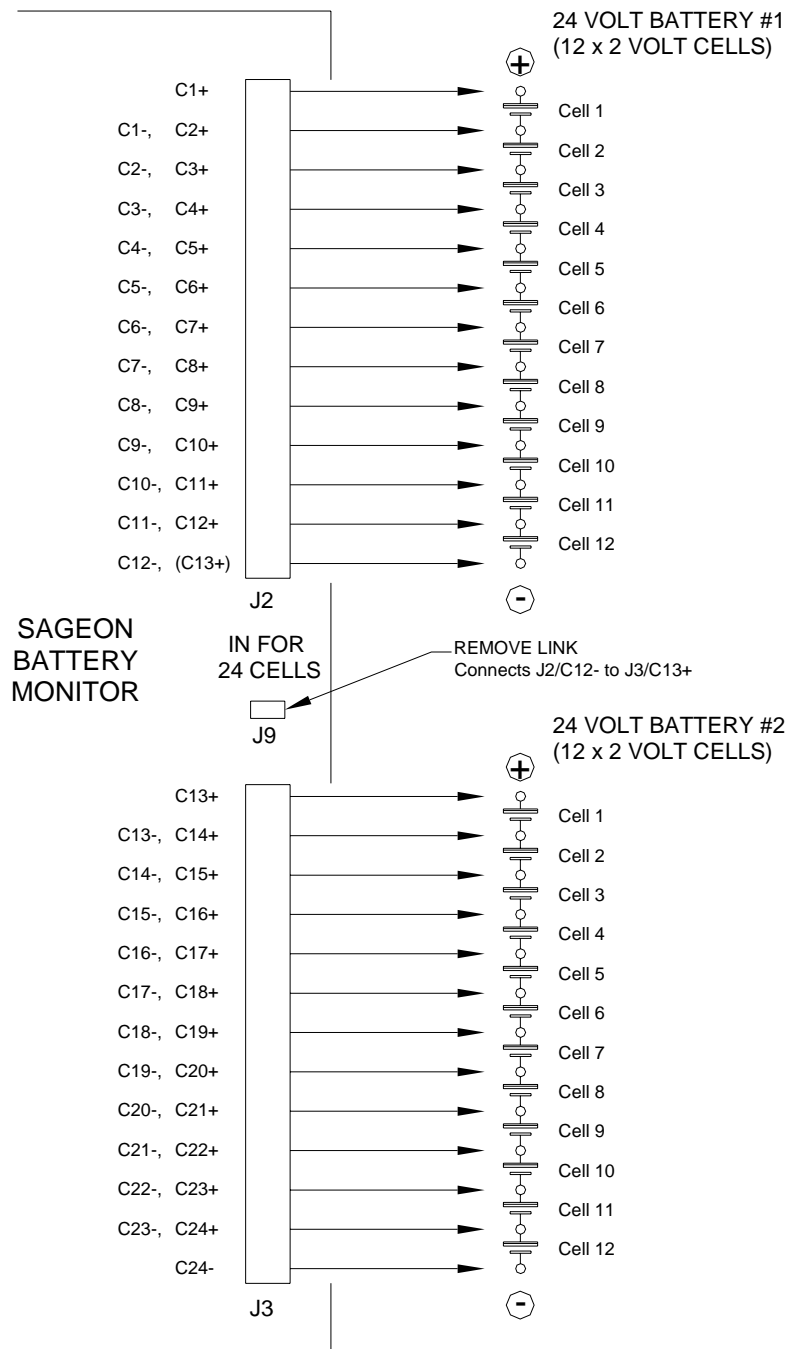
24 VOLT BATTERY #1
(12 x 2 VOLT CELLS)

+

C1+
C1-, C2+
C2-, C3+
C3-, C4+
C4-, C5+
C5-, C6+
C6-, C7+
C7-, C8+
C8-, C9+
C9-, C10+
C10-, C11+
C11-, C12+
C12-, (C13+)

Cell 1
Cell 2
Cell 3
Cell 4
Cell 5
Cell 6
Cell 7
Cell 8
Cell 9
Cell 10
Cell 11
Cell 12

J2

-

SAGEON
BATTERY
MONITOR

IN FOR
24 CELLS

REMOVE LINK
Connects J2/C12- to J3/C13+

J9

24 VOLT BATTERY #2
(12 x 2 VOLT CELLS)

+

C13+
C13-, C14+
C14-, C15+
C15-, C16+
C16-, C17+
C17-, C18+
C18-, C19+
C19-, C20+
C20-, C21+
C21-, C22+
C22-, C23+
C23-, C24+
C24-

Cell 1
Cell 2
Cell 3
Cell 4
Cell 5
Cell 6
Cell 7
Cell 8
Cell 9
Cell 10
Cell 11
Cell 12

J3

-